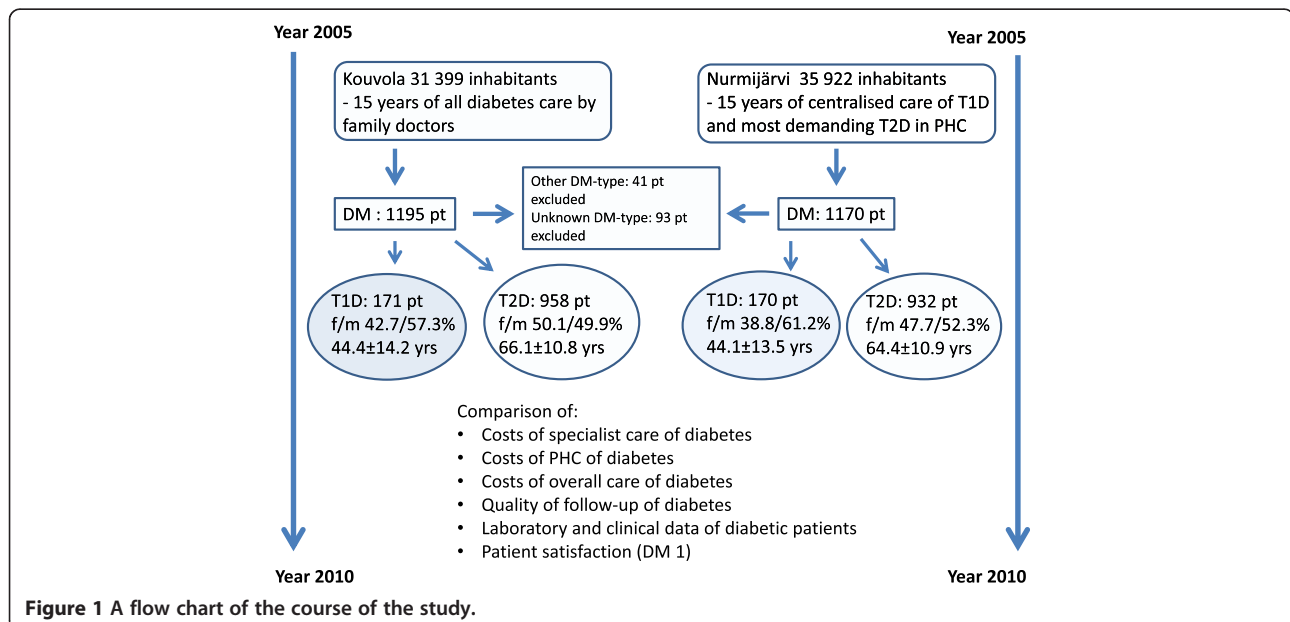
Year 2005

Year 2005

Kouvola 31 399 inhabitants
- 15 years of all diabetes care by family doctors

Nurmijärvi 35 922 inhabitants
- 15 years of centralised care of T1D and most demanding T2D in PHC

DM : 1195 pt

Other DM-type: 41 pt excluded
Unknown DM-type: 93 pt excluded

DM: 1170 pt

T1D: 171 pt
f/m 42.7/57.3%
44.4±14.2 yrs

T2D: 958 pt
f/m 50.1/49.9%
66.1±10.8 yrs

T1D: 170 pt
f/m 38.8/61.2%
44.1±13.5 yrs

T2D: 932 pt
f/m 47.7/52.3%
64.4±10.9 yrs

Comparison of:
• Costs of specialist care of diabetes
• Costs of PHC of diabetes
• Costs of overall care of diabetes
• Quality of follow-up of diabetes
• Laboratory and clinical data of diabetic patients
• Patient satisfaction (DM 1)

Year 2010

Year 2010

Figure 1 A flow chart of the course of the study.